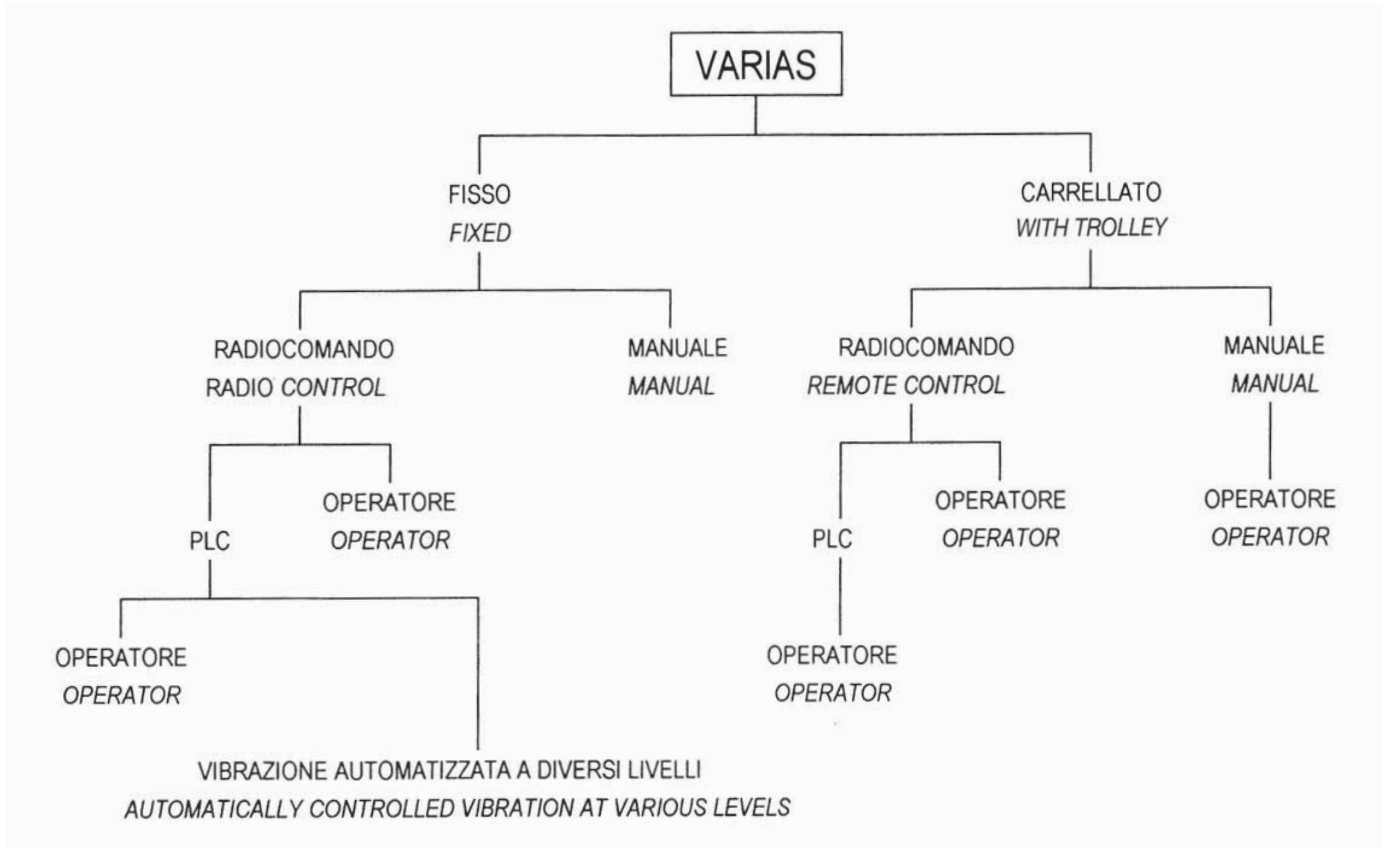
VARIAS

FISSO
FIXED

CARRELLATO
WITH TROLLEY

RADIOCOMANDO
RADIO CONTROL

MANUALE
MANUAL

RADIOCOMANDO
REMOTE CONTROL

MANUALE
MANUAL

PLC

OPERATORE
OPERATOR

PLC

OPERATORE
OPERATOR

OPERATORE
OPERATOR

OPERATORE
OPERATOR

OPERATORE
OPERATOR

VIBRAZIONE AUTOMATIZZATA A DIVERSI LIVELLI
AUTOMATICALLY CONTROLLED VIBRATION AT VARIOUS LEVELS